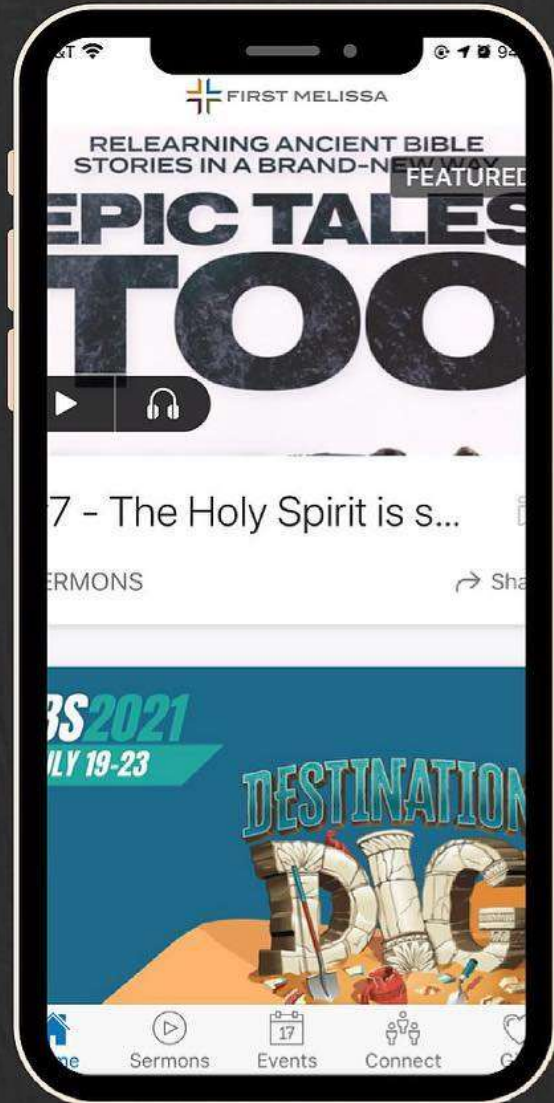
&T

94

FIRST MELISSA

RELEARNING ANCIENT BIBLE STORIES IN A BRAND-NEW WAY

FEATURED

EPIC TALES

TOO

7 - The Holy Spirit is s...

ERMONS

Sha

BS2021

JLY 19-23

DESTINATION

DIG

me

Sermons

17

Events

Connect

G